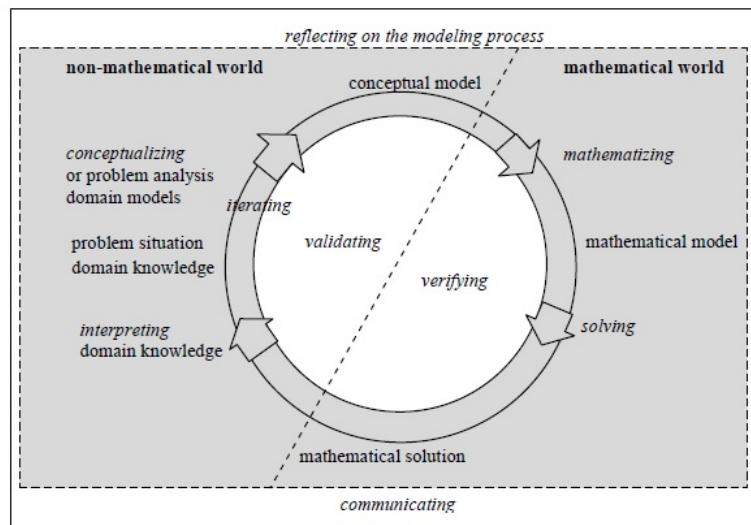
reflecting on the modeling process

non-mathematical world

mathematical world

conceptual model

conceptualizing or problem analysis domain models

iterating

mathematizing

problem situation domain knowledge

validating

mathematical model

verifying

interpreting domain knowledge

solving

mathematical solution

communicating